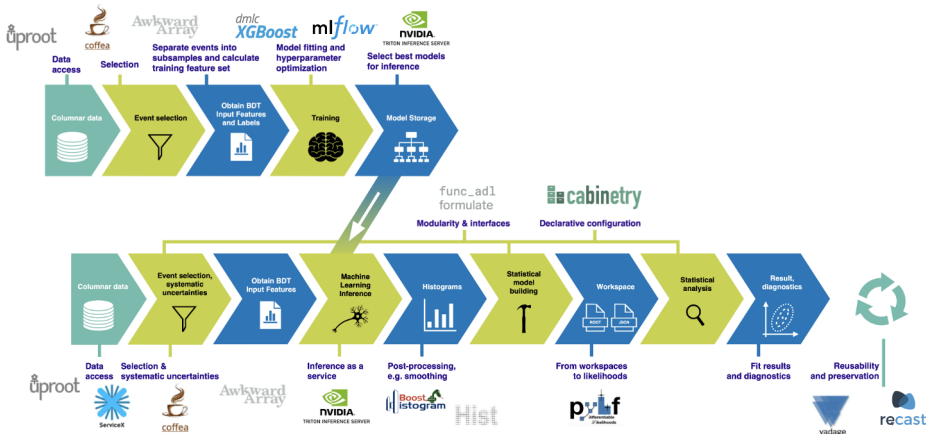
uproot
coffea
Awkward Array
dmlc XGBoost
mlflow
NVIDIA. TRITON INFERENCE SERVER

Data access
Selection
Separate events into subsamples and calculate training feature set
Model fitting and hyperparameter optimization
Select best models for inference

Columnar data
Event selection
Obtain BDT Input Features and Labels
Training
Model Storage

func_adl
formulate
cabinetry

Modularity & interfaces
Declarative configuration

Columnar data
Event selection, systematic uncertainties
Obtain BDT Input Features
Machine Learning Inference
Histograms
Statistical model building
Workspace
ROOT
JSON
Statistical analysis
Result, diagnostics

Data access
Selection & systematic uncertainties
Inference as a service
Post-processing, e.g. smoothing
From workspaces to likelihoods
Fit results and diagnostics
Reusability and preservation

uproot
ServiceX
coffea
Awkward Array
NVIDIA. TRITON INFERENCE SERVER
Boost histogram
Hist
pyhf
differentiable likelihoods
yadage
recast